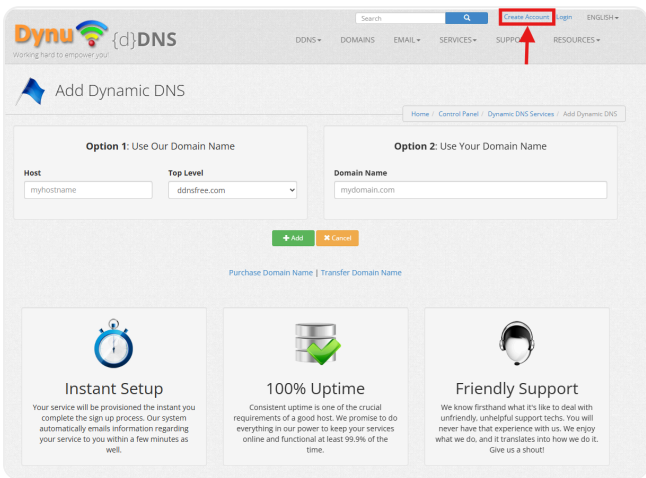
Dynu {d}DNS
Working hard to empower you!

Search

Create Account Login ENGLISH

DDNS DOMAINS EMAIL SERVICES SUPPO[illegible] RESOURCES

Add Dynamic DNS

Home / Control Panel / Dynamic DNS Services / Add Dynamic DNS

**Option 1**: Use Our Domain Name

Host
myhostname

Top Level
ddnsfree.com

**Option 2**: Use Your Domain Name

Domain Name
mydomain.com

Add Cancel

Purchase Domain Name | Transfer Domain Name

Instant Setup

Your service will be provisioned the instant you complete the sign up process. Our system automatically emails information regarding your service to you within a few minutes as well.

100% Uptime

Consistent uptime is one of the crucial requirements of a good host. We promise to do everything in our power to keep your services online and functional at least 99.9% of the time.

Friendly Support

We know firsthand what it's like to deal with unfriendly, unhelpful support techs. You will never have that experience with us. We enjoy what we do, and it translates into how we do it. Give us a shout!